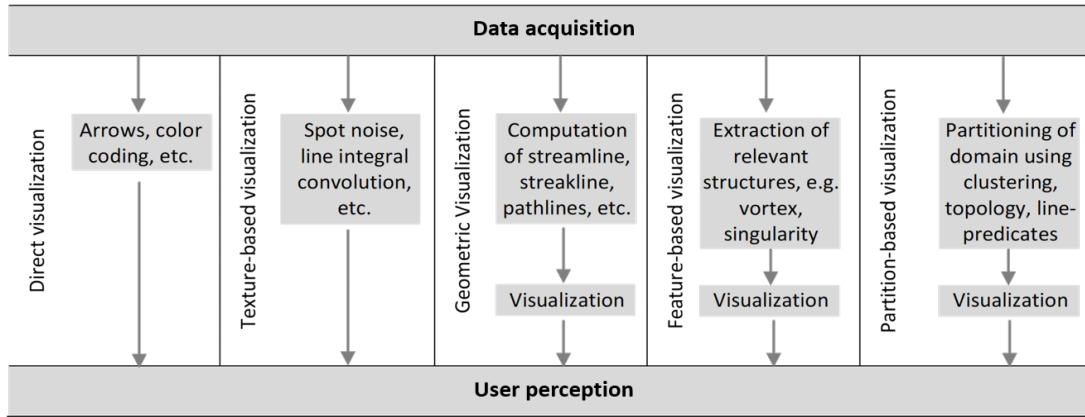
Data acquisition

Direct visualization

Arrows, color coding, etc.

Texture-based visualization

Spot noise, line integral convolution, etc.

Geometric Visualization

Computation of streamline, streakline, pathlines, etc.

Visualization

Feature-based visualization

Extraction of relevant structures, e.g. vortex, singularity

Visualization

Partition-based visualization

Partitioning of domain using clustering, topology, line-predicates

Visualization

User perception